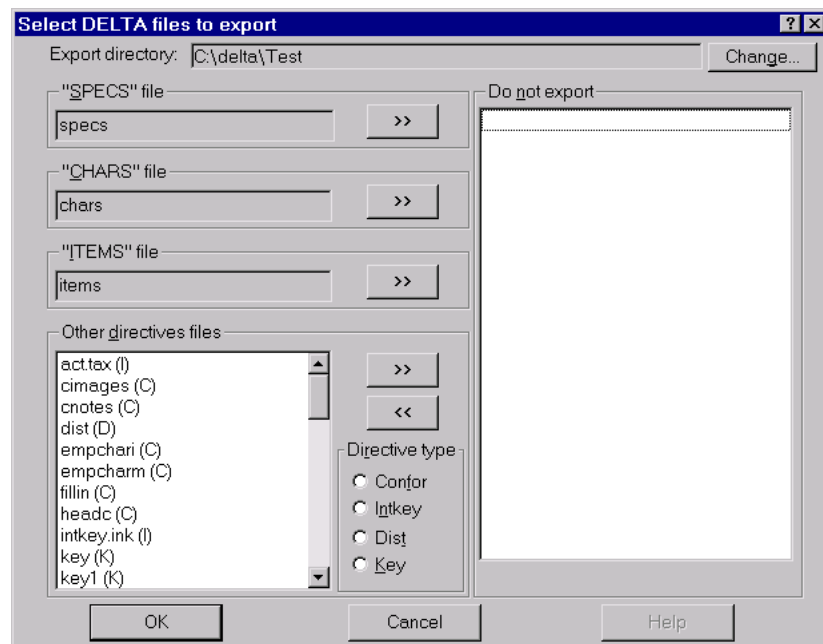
Select DELTA files to export

? ×

Export directory: C:\delta\Test

Change...

"SPECS" file

specs

>>

"CHARS" file

chars

>>

"ITEMS" file

items

>>

Other directives files

act.tax (I)
cimages (C)
cnotes (C)
dist (D)
empchari (C)
empcharm (C)
fillin (C)
headc (C)
intkey.ink (I)
key (K)
key1 (K)

>>

<<

Directive type

Confor

Intkey

Dist

Key

Do not export

OK

Cancel

Help